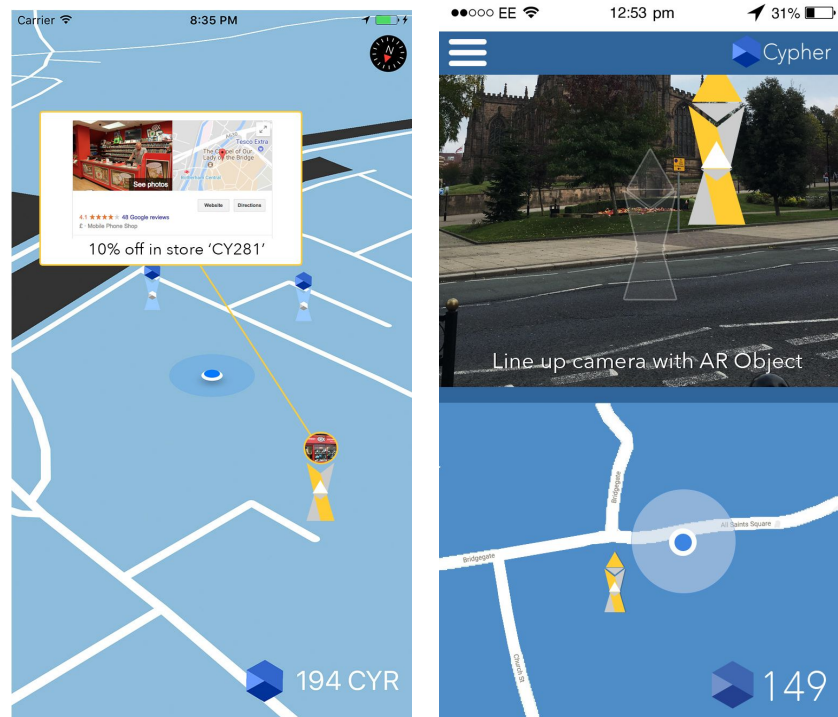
Carrier
8:35 PM

N

Tesco Extra
The Chapel of Our Lady of the Bridge

See photos

4.1 ★★★★ 48 Google reviews
£ · Mobile Phone Shop

Website
Directions

10% off in store 'CY281'

194 CYR

●●○○○ EE
12:53 pm
31%

Cypher

Line up camera with AR Object

Bridgegate
All Saints Square
Bridgegate
Church St

149